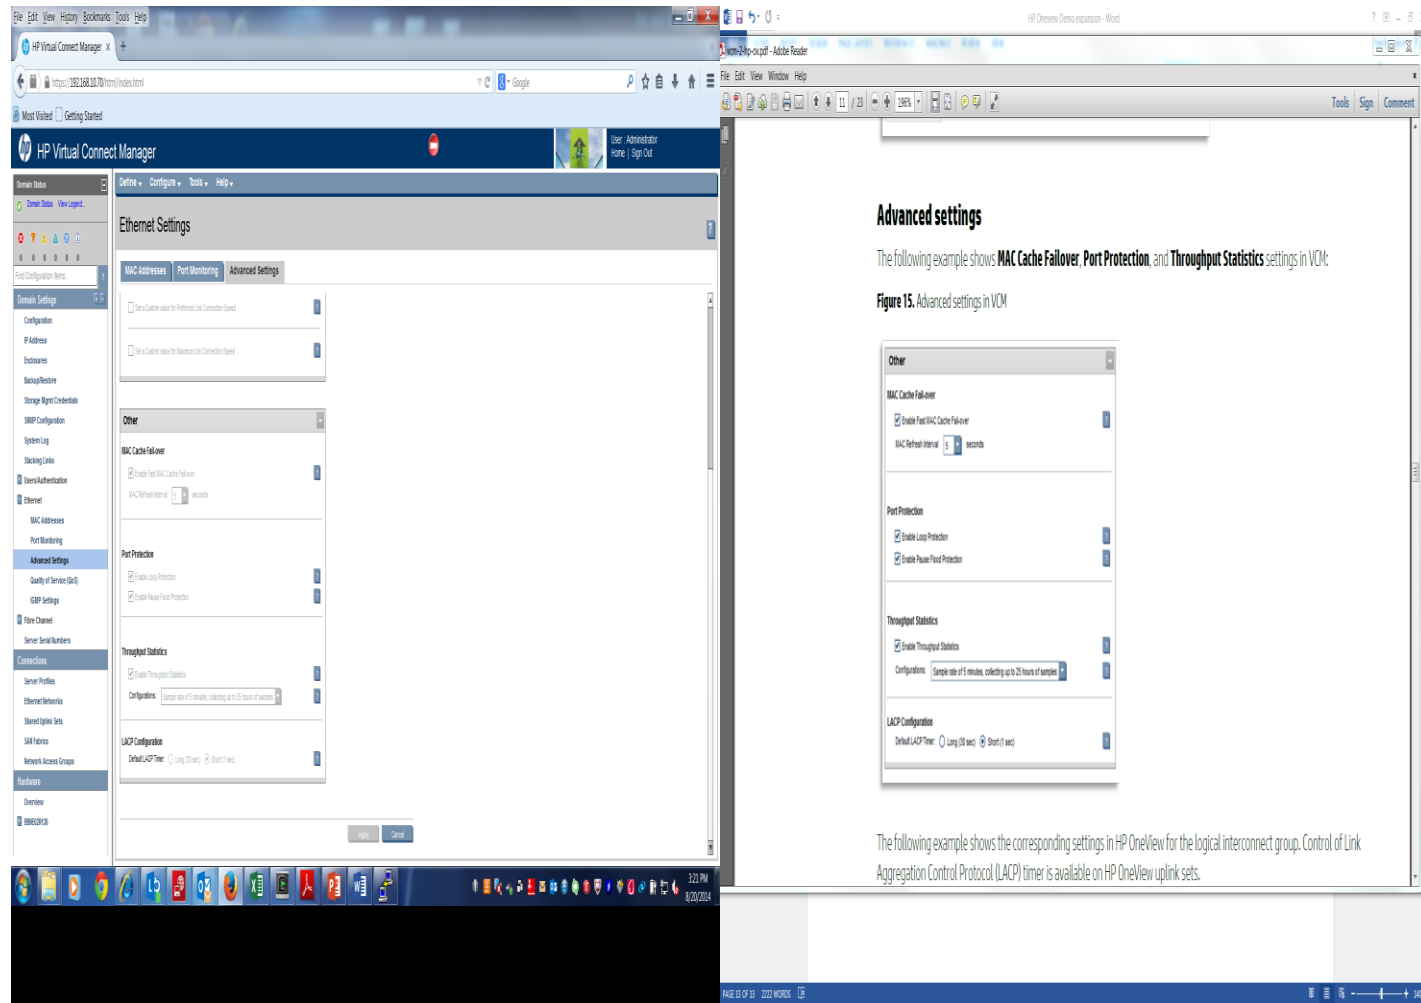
File Edit View History Bookmarks Tools Help

HP Virtual Connect Manager

https://192.168.10.70/html/index.html

Google

Most Visited Getting Started

HP Virtual Connect Manager

User: Administrator
Home | Sign Out

Domain Status

Domain Status View Legend...

Find Configuration Items

Domain Settings

Configuration
IP Address
Enclosures
Backup/Restore
Storage Mgmt Credentials
SNMP Configuration
System Log
Stacking Links
Users/Authentication
Ethernet
MAC Addresses
Port Monitoring
Advanced Settings
Quality of Service (QoS)
IGMP Settings
Fibre Channel
Server Serial Numbers

Connections

Server Profiles
Ethernet Networks
Shared Uplink Sets
SAN Fabrics
Network Access Groups

Hardware

Overview
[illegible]

Define Configure Tools Help

Ethernet Settings

MAC Addresses Port Monitoring Advanced Settings

Set a Custom value for Preferred Link Connection Speed

Set a Custom value for Maximum Link Connection Speed

Other

MAC Cache Fail-over

Enable Fast MAC Cache Fail-over

MAC Refresh Interval 5 seconds

Port Protection

Enable Loop Protection

Enable Pause Flood Protection

Throughput Statistics

Enable Throughput Statistics

Configurations: Sample rate of 5 minutes, collecting up to 25 hours of samples

LACP Configuration

Default LACP Timer: Long (30 sec) Short (1 sec)

Apply Cancel

3:21 PM
8/20/2014

HP Oneview Demo expansion - Word

vcm-2-hp-ov.pdf - Adobe Reader

File Edit View Window Help

11 / 23 196%

Tools Sign Comment

Advanced settings

The following example shows MAC Cache Failover, Port Protection, and Throughput Statistics settings in VCM:

Figure 15. Advanced settings in VCM

Other

MAC Cache Fail-over

Enable Fast MAC Cache Fail-over

MAC Refresh Interval 5 seconds

Port Protection

Enable Loop Protection

Enable Pause Flood Protection

Throughput Statistics

Enable Throughput Statistics

Configurations: Sample rate of 5 minutes, collecting up to 25 hours of samples

LACP Configuration

Default LACP Timer: Long (30 sec) Short (1 sec)

The following example shows the corresponding settings in HP OneView for the logical interconnect group. Control of Link Aggregation Control Protocol (LACP) timer is available on HP OneView uplink sets.

PAGE 13 OF 13 2222 WORDS